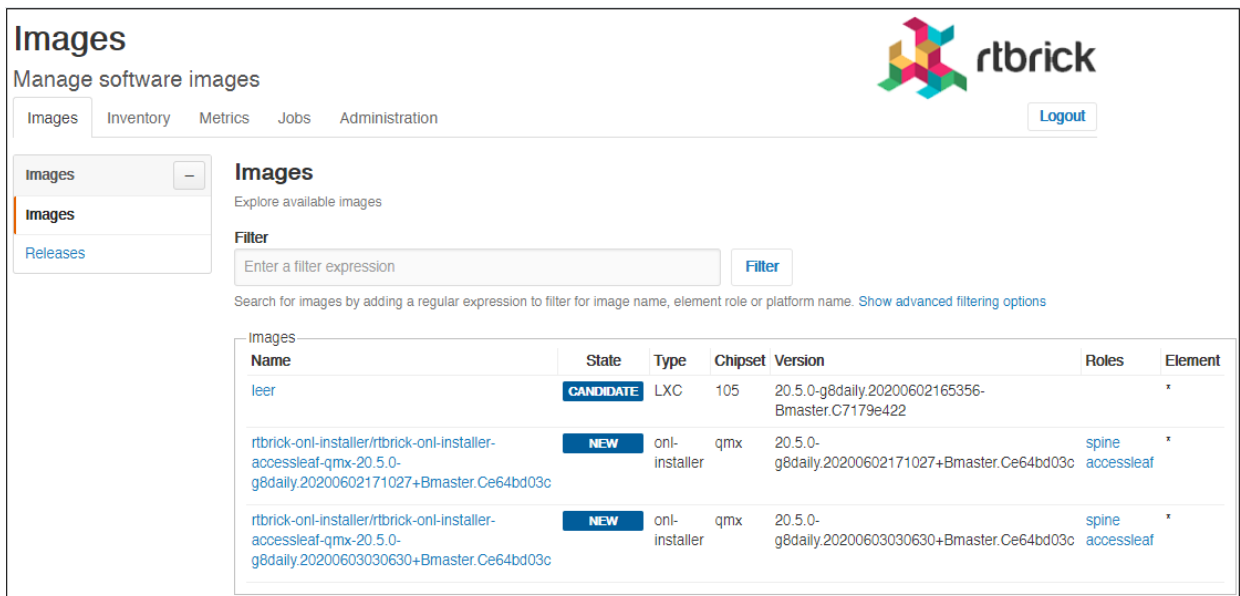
Images

Manage software images

rtbrick

Logout

Images Inventory Metrics Jobs Administration

Images –

Images

Releases

Images

Explore available images

Filter

Enter a filter expression

Filter

Search for images by adding a regular expression to filter for image name, element role or platform name. Show advanced filtering options

Images

| Name | State | Type | Chipset | Version | Roles | Element |
|---|---|---|---|---|---|---|
| leer | CANDIDATE | LXC | 105 | 20.5.0-g8daily.20200602165356-Bmaster.C7179e422 | | * |
| rtbrick-onl-installer/rtbrick-onl-installer-accessleaf-qmx-20.5.0-g8daily.20200602171027+Bmaster.Ce64bd03c | NEW | onl-installer | qmx | 20.5.0-g8daily.20200602171027+Bmaster.Ce64bd03c | spine accessleaf | * |
| rtbrick-onl-installer/rtbrick-onl-installer-accessleaf-qmx-20.5.0-g8daily.20200603030630+Bmaster.Ce64bd03c | NEW | onl-installer | qmx | 20.5.0-g8daily.20200603030630+Bmaster.Ce64bd03c | spine accessleaf | * |